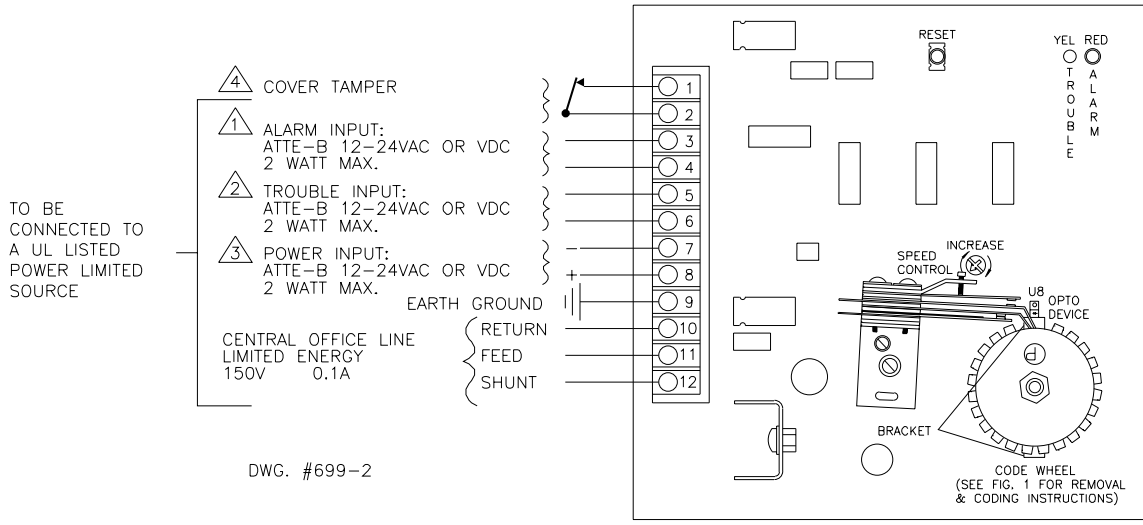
4 COVER TAMPER

1 ALARM INPUT:
ATTE-B 12-24VAC OR VDC
2 WATT MAX.

2 TROUBLE INPUT:
ATTE-B 12-24VAC OR VDC
2 WATT MAX.

3 POWER INPUT:
ATTE-B 12-24VAC OR VDC
2 WATT MAX.

TO BE CONNECTED TO A UL LISTED POWER LIMITED SOURCE

EARTH GROUND

CENTRAL OFFICE LINE
LIMITED ENERGY
150V 0.1A

RETURN
FEED
SHUNT

−
+

1
2
3
4
5
6
7
8
9
10
11
12

RESET

YEL RED
TROUBLE
ALARM

SPEED CONTROL
INCREASE

U8
OPTO DEVICE

BRACKET

CODE WHEEL
(SEE FIG. 1 FOR REMOVAL & CODING INSTRUCTIONS)

DWG. #699-2